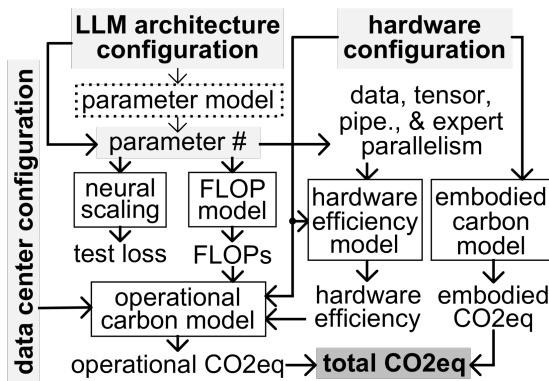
LLM architecture configuration

hardware configuration

data center configuration

parameter model

parameter #

data, tensor, pipe., & expert parallelism

neural scaling

FLOP model

hardware efficiency model

embodied carbon model

test loss

FLOPs

operational carbon model

hardware efficiency

embodied CO2eq

operational CO2eq

total CO2eq